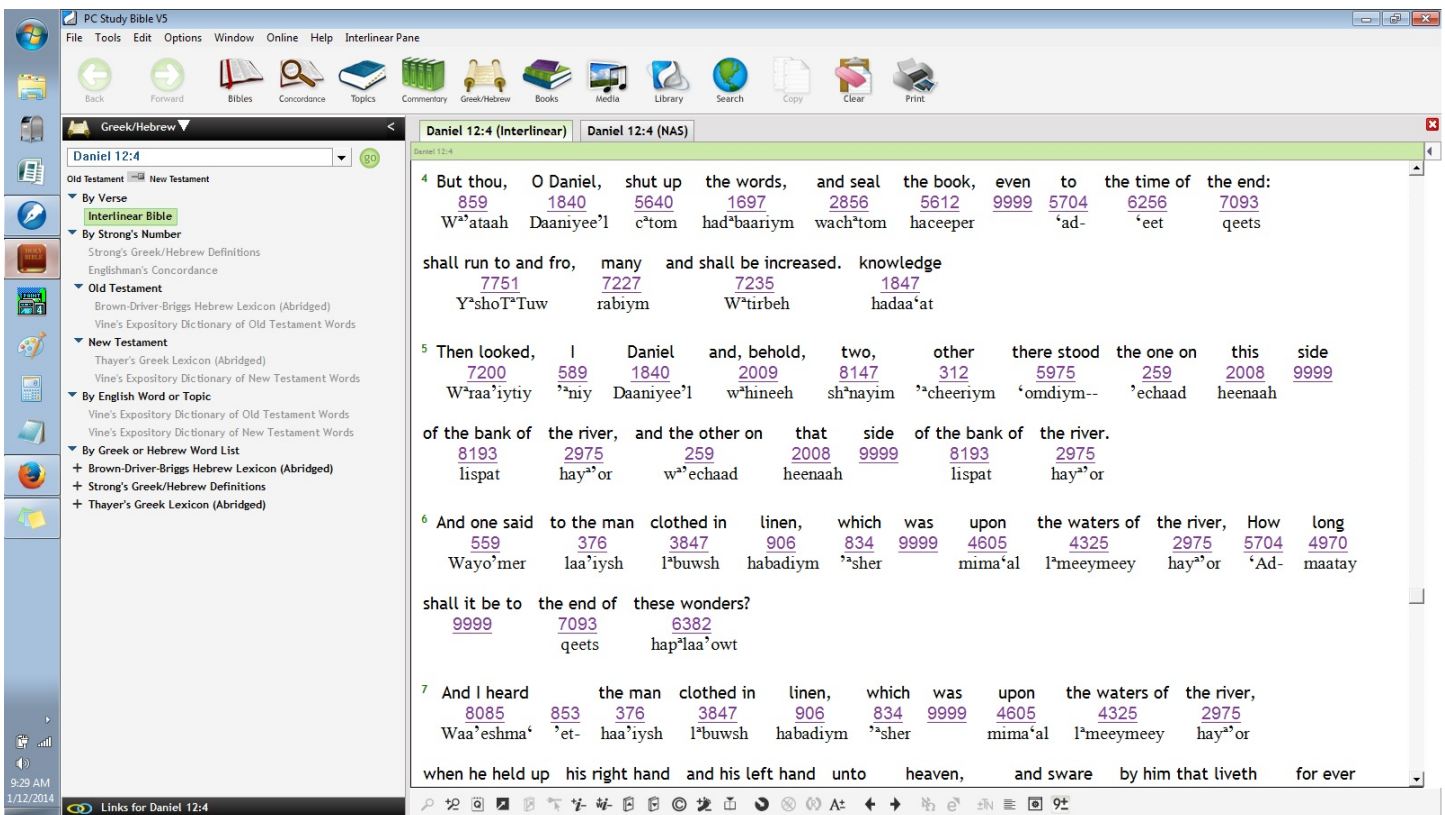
PC Study Bible V5
File Tools Edit Options Window Online Help Interlinear Pane

Back Forward Bibles Concordance Topics Commentary Greek/Hebrew Books Media Library Search Copy Clear Print

Greek/Hebrew
Daniel 12:4
go
Old Testament New Testament
By Verse
Interlinear Bible
By Strong's Number
Strong's Greek/Hebrew Definitions
Englishman's Concordance
Old Testament
Brown-Driver-Briggs Hebrew Lexicon (Abridged)
Vine's Expository Dictionary of Old Testament Words
New Testament
Thayer's Greek Lexicon (Abridged)
Vine's Expository Dictionary of New Testament Words
By English Word or Topic
Vine's Expository Dictionary of Old Testament Words
Vine's Expository Dictionary of New Testament Words
By Greek or Hebrew Word List
+ Brown-Driver-Briggs Hebrew Lexicon (Abridged)
+ Strong's Greek/Hebrew Definitions
+ Thayer's Greek Lexicon (Abridged)

Links for Daniel 12:4

9:29 AM
1/12/2014

Daniel 12:4 (Interlinear) Daniel 12:4 (NAS)
Daniel 12:4

4 But thou, O Daniel, shut up the words, and seal the book, even to the time of the end:
859 1840 5640 1697 2856 5612 9999 5704 6256 7093
W$^{a}$'ataah Daaniyee'l c$^{a}$tom had$^{a}$baariym wach$^{a}$tom haceeper 'ad- 'eet qeets

shall run to and fro, many and shall be increased. knowledge
7751 7227 7235 1847
Y$^{a}$shoT$^{a}$Tuw rabiym W$^{a}$tirbeh hadaa'at

5 Then looked, I Daniel and, behold, two, other there stood the one on this side
7200 589 1840 2009 8147 312 5975 259 2008 9999
W$^{a}$raa'iytiy 'niy Daaniyee'l w$^{a}$hineeh sh$^{a}$nayim '$^{a}$cheeriym 'omdiym-- 'echaad heenaah

of the bank of the river, and the other on that side of the bank of the river.
8193 2975 259 2008 9999 8193 2975
lispat hay$^{a}$'or w$^{a}$'echaad heenaah lispat hay$^{a}$'or

6 And one said to the man clothed in linen, which was upon the waters of the river, How long
559 376 3847 906 834 9999 4605 4325 2975 5704 4970
Wayo'mer laa'iysh l$^{a}$buwsh habadiym '$^{a}$sher mima'al l$^{a}$meeymeey hay$^{a}$'or 'Ad- maatay

shall it be to the end of these wonders?
9999 7093 6382
qeets hap$^{a}$laa'owt

7 And I heard the man clothed in linen, which was upon the waters of the river,
8085 853 376 3847 906 834 9999 4605 4325 2975
Waa'eshma' 'et- haa'iysh l$^{a}$buwsh habadiym '$^{a}$sher mima'al l$^{a}$meeymeey hay$^{a}$'or

when he held up his right hand and his left hand unto heaven, and sware by him that liveth for ever